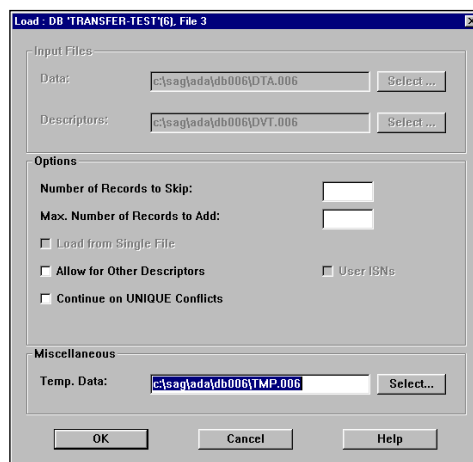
Load : DB 'TRANSFER-TEST'(6), File 3

×

Input Files

Data: c:\sag\ada\db006\DTA.006 Select ...

Descriptors: c:\sag\ada\db006\DVT.006 Select ...

Options

Number of Records to Skip:

Max. Number of Records to Add:

Load from Single File

Allow for Other Descriptors

User ISNs

Continue on UNIQUE Conflicts

Miscellaneous

Temp. Data: c:\sag\ada\db006\TMP.006 Select...

OK

Cancel

Help